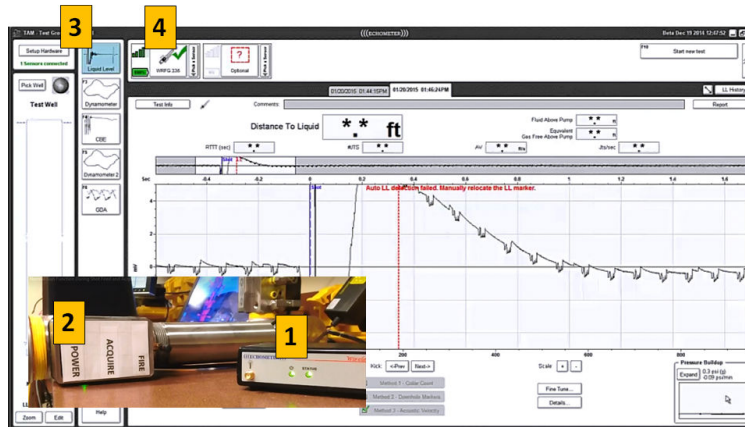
TAM - Test Gr

(((ECHOMETER)))

Beta Dec 19 2014 12:47:52

3

4

Setup Hardware

1 Sensors connected

Pick Well

Test Well

Liquid Level

Dynamometer

CBE

Dynamometer 2

GDA

WRIFG 3336

Optional

Start new test

01/20/2015 01:44:15PM

01/20/2015 01:46:24PM

LL History

Test Info

Comments

Report

Distance To Liquid

*.* ft

Fluid Above Pump

Equivalent Gas Free Above Pump

RTTT (sec)

#JTS

AV

Jts/sec

Sec

-0.4

-0.2

0.2

0.4

0.6

0.8

1

1.2

1.4

Auto LL detection failed. Manually relocate the LL marker.

2

POWER

ACQUIRE

FIRE

1

ECHOMETER

200

400

600

Kick

<<Prev

Next>>

Scale

+

-

Method 1 - Collar Count

Method 2 - Downhole Markers

Method 3 - Acoustic Velocity

Fine Tune...

Details...

Pressure Buildup

Expand

0.3 psi (g)

0.09 psi/min

Zoom

Edit

Help